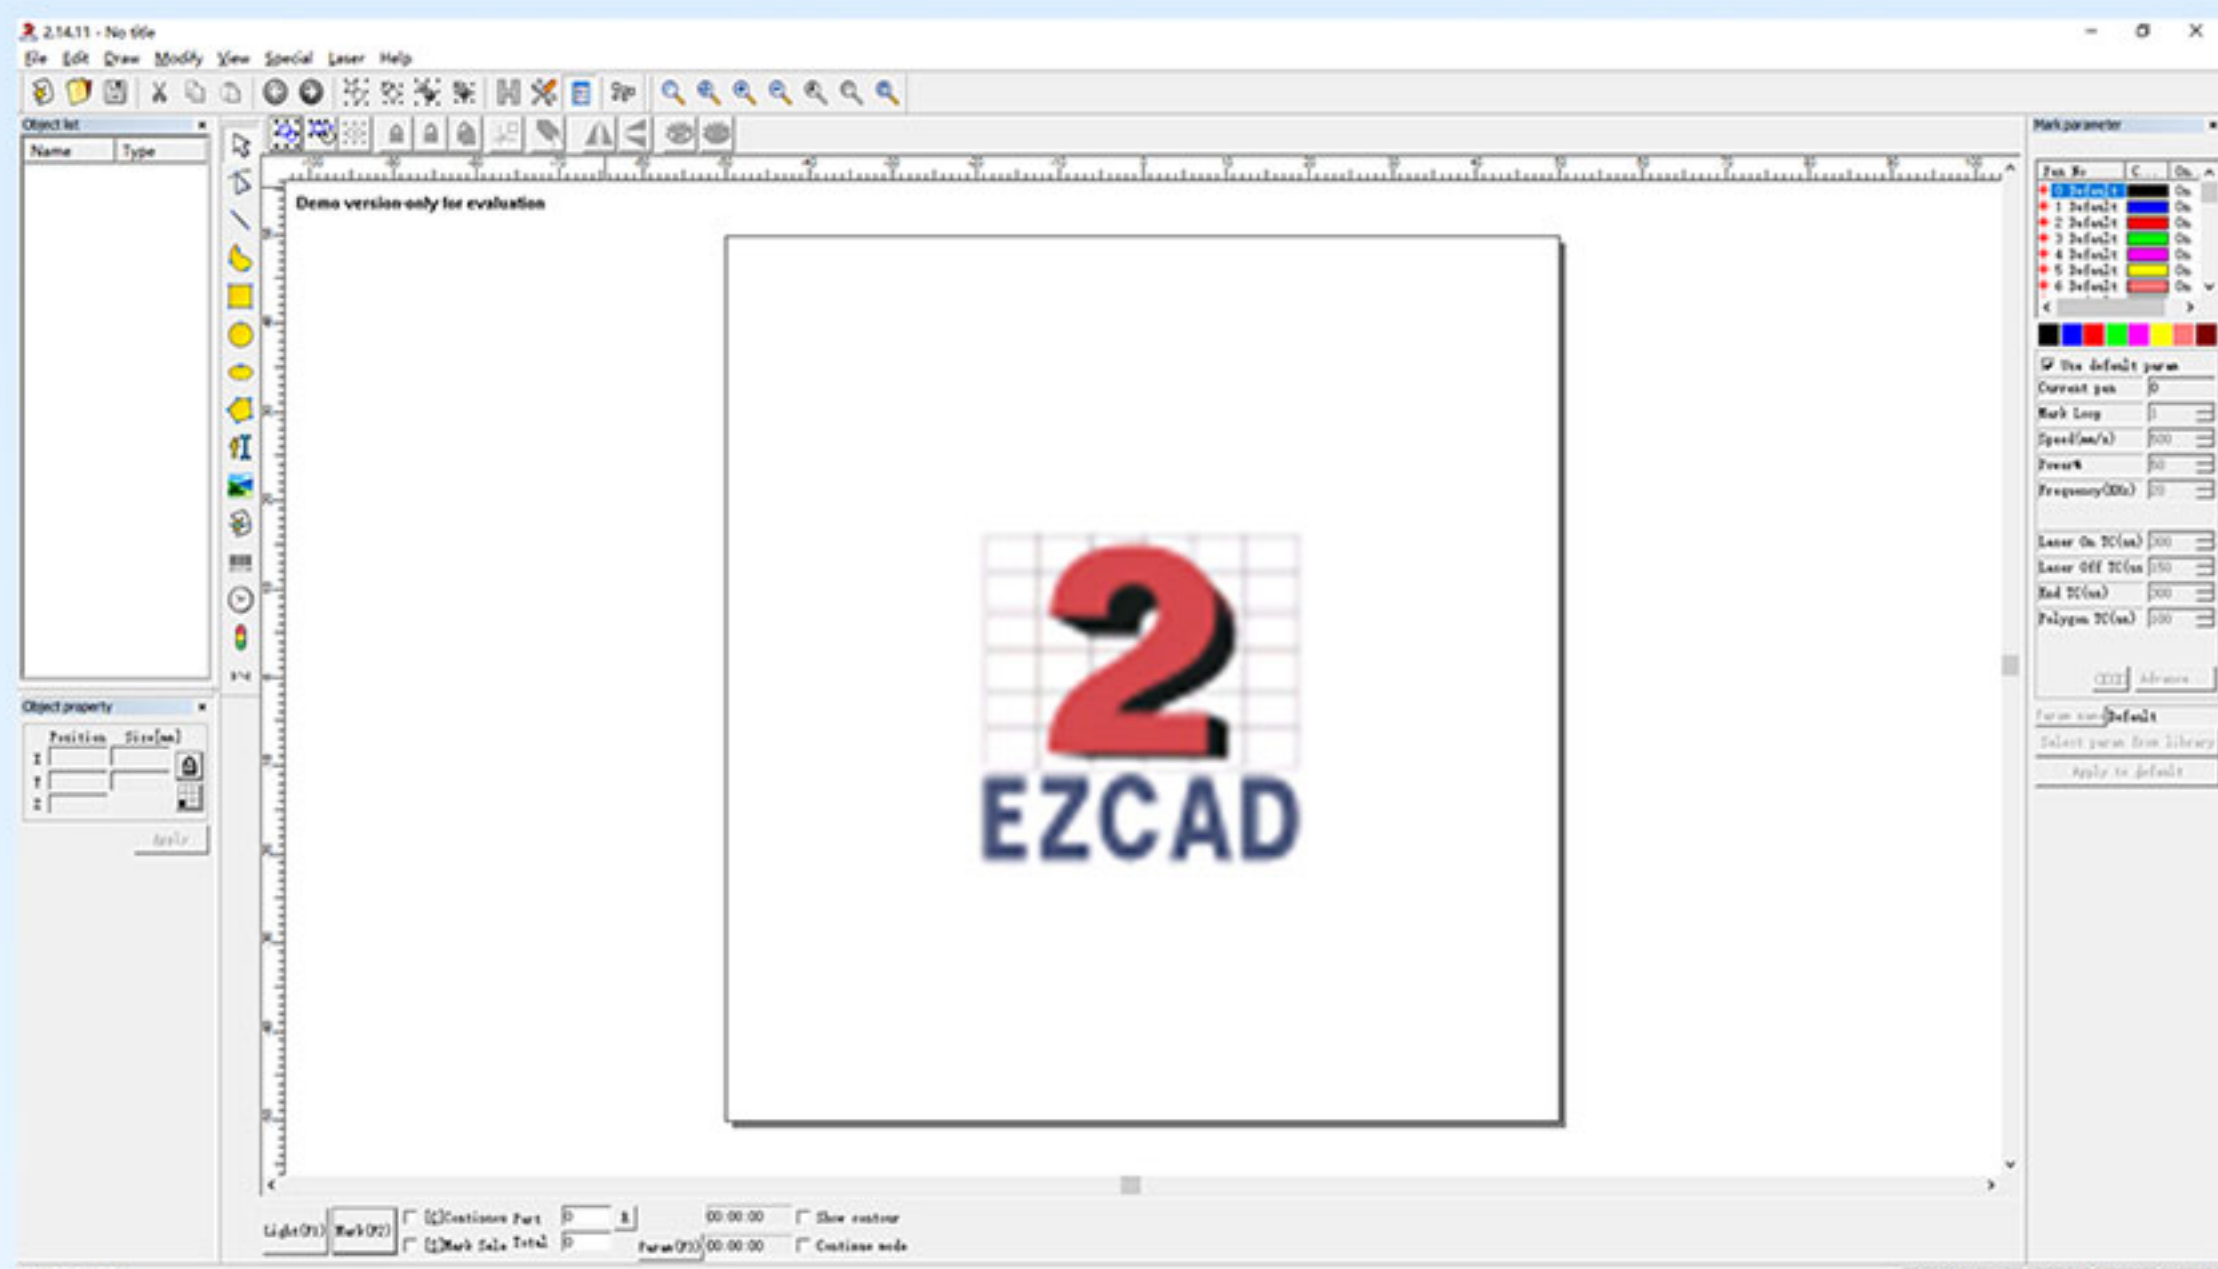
2.14.11 - No title

File Edit Draw Modify View Special Laser Help

Object list

| Name | Type |
|---|---|

Demo version only for evaluation

2
EZCAD

Object property

Position Size[mm]
X
Y
Z

Apply

Mark parameter

| Pen No | C... | On... |
|---|---|---|
| 0 Default | | On |
| 1 Default | | On |
| 2 Default | | On |
| 3 Default | | On |
| 4 Default | | On |
| 5 Default | | On |
| 6 Default | | On |

Use default param
Current pen 0
Mark Loop 1
Speed(mm/s) 500
Power% 50
Frequency(KHz) 20
Laser On TC(us) 300
Laser Off TC(us) 150
End TC(us) 300
Polygon TC(us) 100
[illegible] Advance
Param name Default
Select param from library
Apply to default

Light(F1) Mark(F2) [C]Continuous Part 0 R [S]Mark Sele Total 0 Param(F3) 00:00:00 00:00:00 Show contour Continue mode